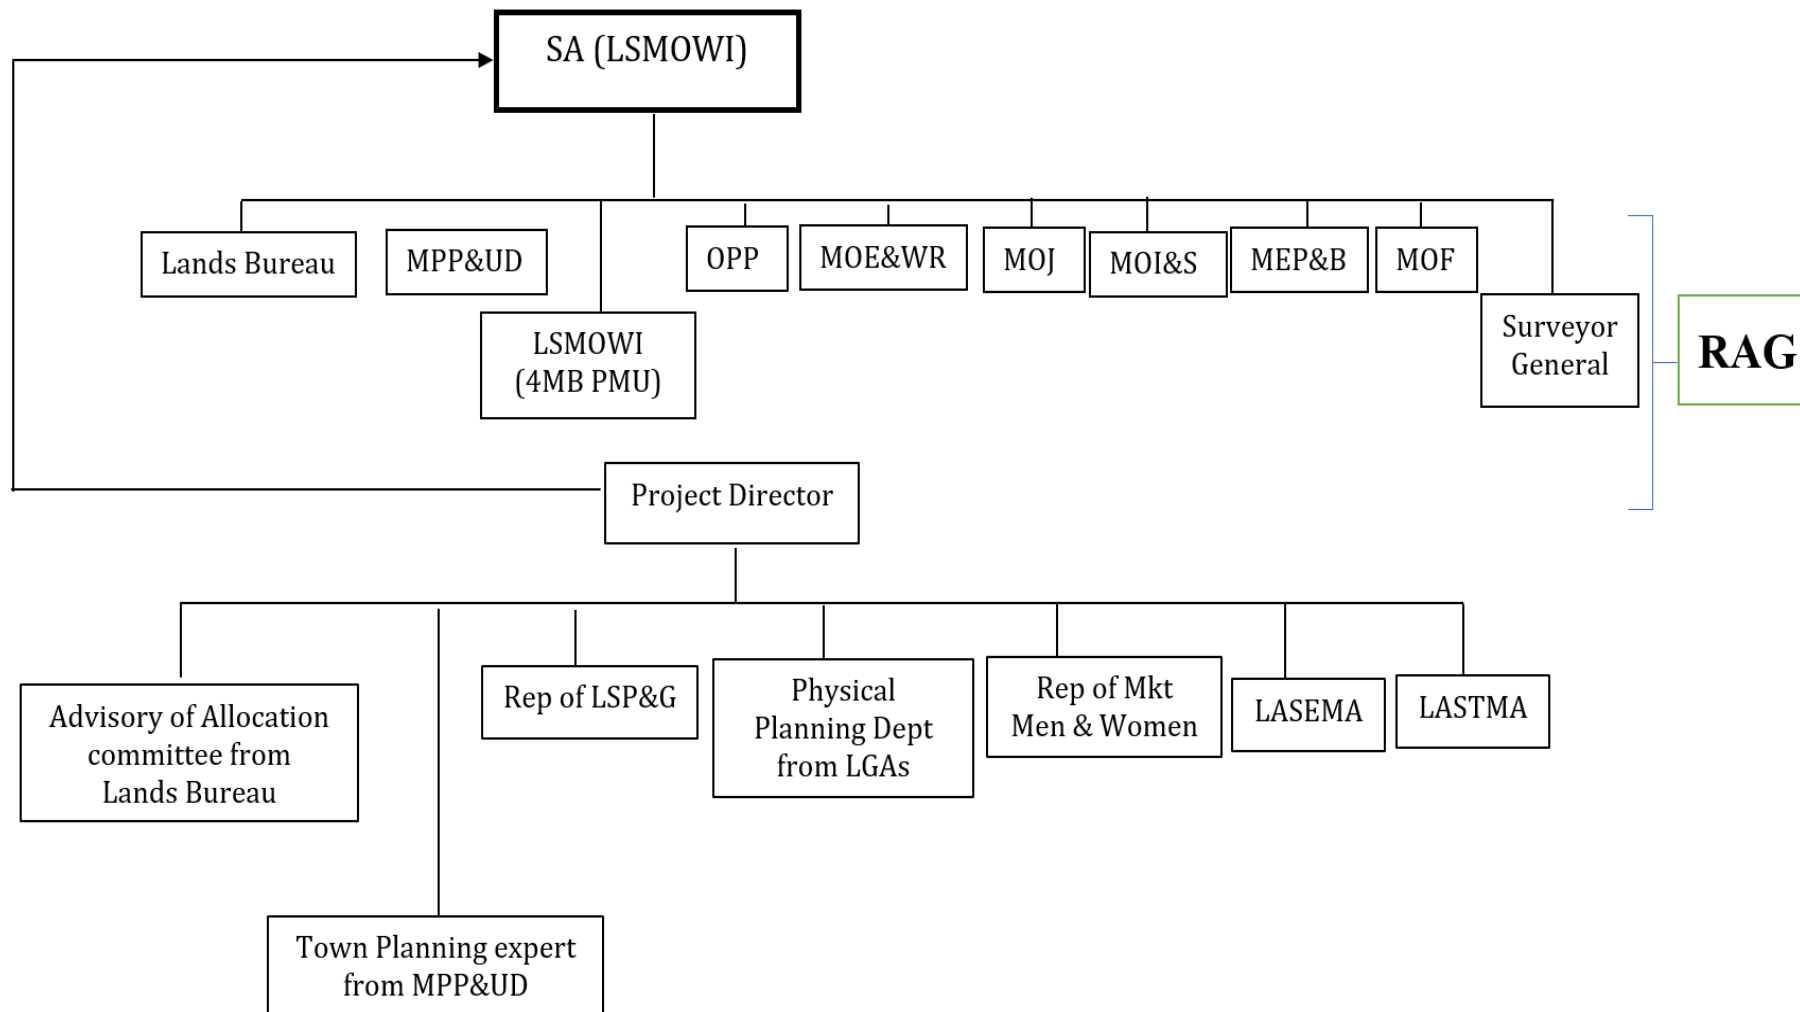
SA (LSMOWI)

Lands Bureau

MPP&UD

LSMOWI (4MB PMU)

OPP

MOE&WR

MOJ

MOI&S

MEP&B

MOF

Surveyor General

RAG

Project Director

Advisory of Allocation committee from Lands Bureau

Town Planning expert from MPP&UD

Rep of LSP&G

Physical Planning Dept from LGAs

Rep of Mkt Men & Women

LASEMA

LASTMA